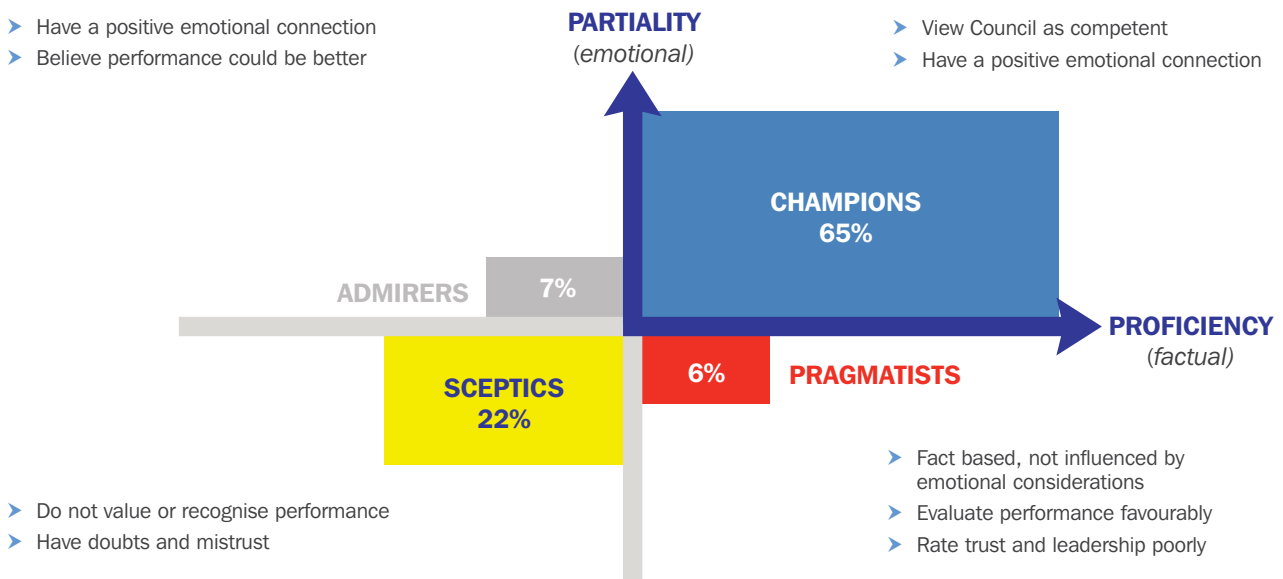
➤ Have a positive emotional connection
➤ Believe performance could be better

PARTIALITY
(emotional)

➤ View Council as competent
➤ Have a positive emotional connection

CHAMPIONS
65%

ADMIRERS 7%

PROFICIENCY
(factual)

SCEPTICS
22%

6% PRAGMATISTS

➤ Fact based, not influenced by emotional considerations
➤ Evaluate performance favourably
➤ Rate trust and leadership poorly

➤ Do not value or recognise performance
➤ Have doubts and mistrust